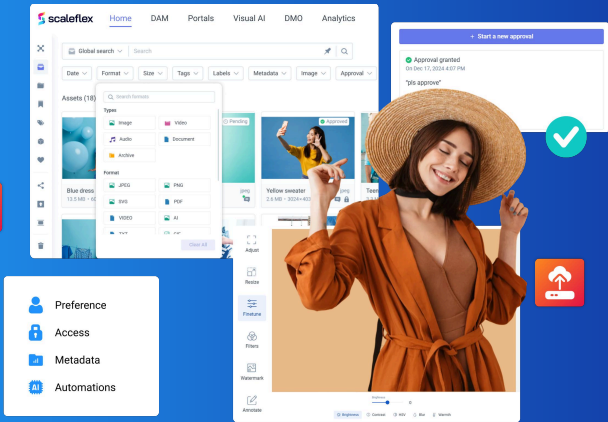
scaleflex Home DAM Portals Visual AI DMO Analytics

Global search Search

Date Format Size Tags Labels Metadata Image Approval

Assets (18)

Search formats

Types

Image Video

Audio Document

Archive

Format

JPEG PNG

SVG PDF

VIDEO AI

TXT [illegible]

Clear All

Pending

Approved

Blue dress

13.5 MB • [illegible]

Yellow sweater

2.6 MB • 3024×4032

Teen

+ Start a new approval

Approval granted

On Dec 17, 2024 4:07 PM

"pls approve"

Adjust

Resize

Finetune

Filters

Watermark

Annotate

Brightness Contrast HSV Blur Warmth

Preference

Access

Metadata

Automations